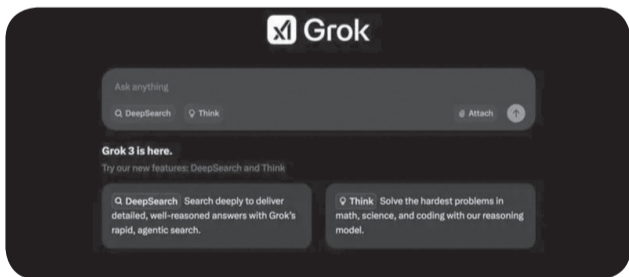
Grok

Ask anything

DeepSearch Think Attach

Grok 3 is here.

Try our new features: DeepSearch and Think

DeepSearch Search deeply to deliver detailed, well-reasoned answers with Grok's rapid, agentic search.

Think Solve the hardest problems in math, science, and coding with our reasoning model.